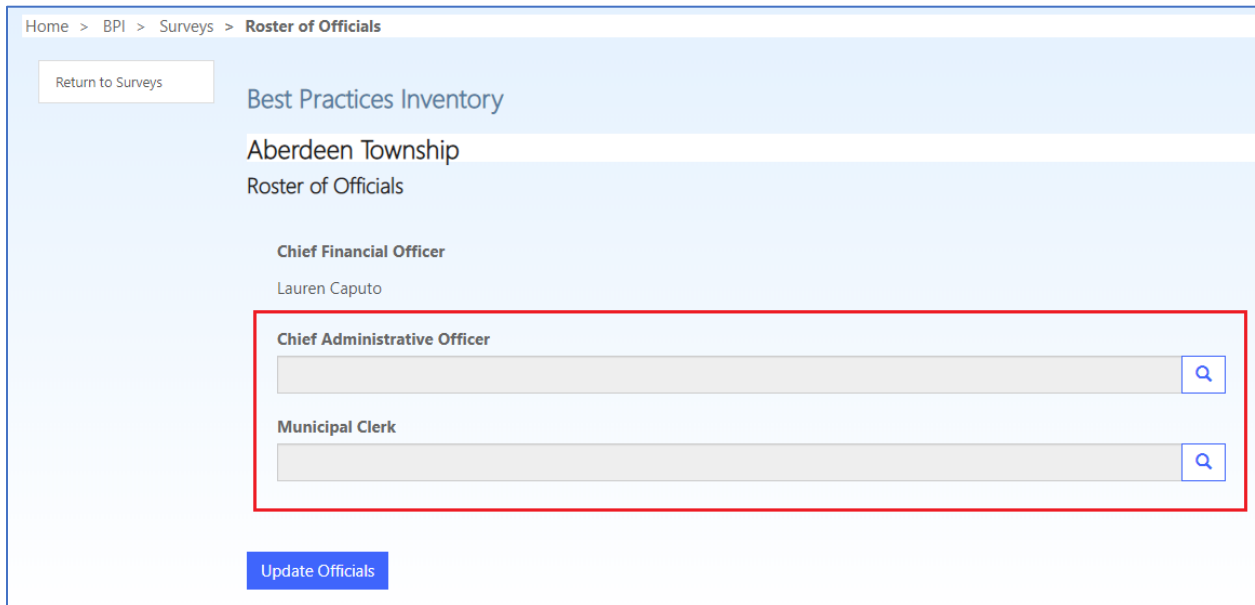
Home > BPI > Surveys > **Roster of Officials**

Return to Surveys

Best Practices Inventory

Aberdeen Township

Roster of Officials

**Chief Financial Officer**

Lauren Caputo

**Chief Administrative Officer**

**Municipal Clerk**

Update Officials